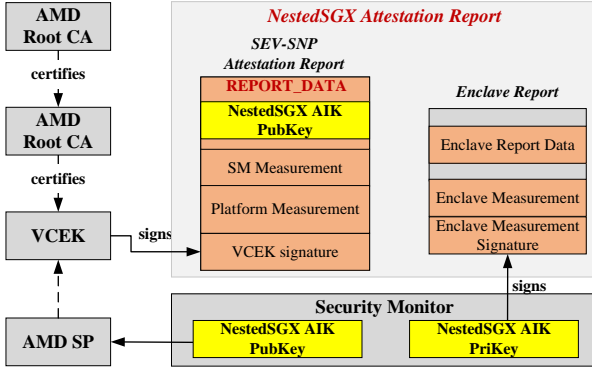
AMD Root CA

certifies

AMD Root CA

certifies

VCEK

AMD SP

signs

NestedSGX Attestation Report

SEV-SNP Attestation Report

REPORT_DATA

NestedSGX AIK PubKey

SM Measurement

Platform Measurement

VCEK signature

Enclave Report

Enclave Report Data

Enclave Measurement

Enclave Measurement Signature

signs

Security Monitor

NestedSGX AIK PubKey

NestedSGX AIK PriKey